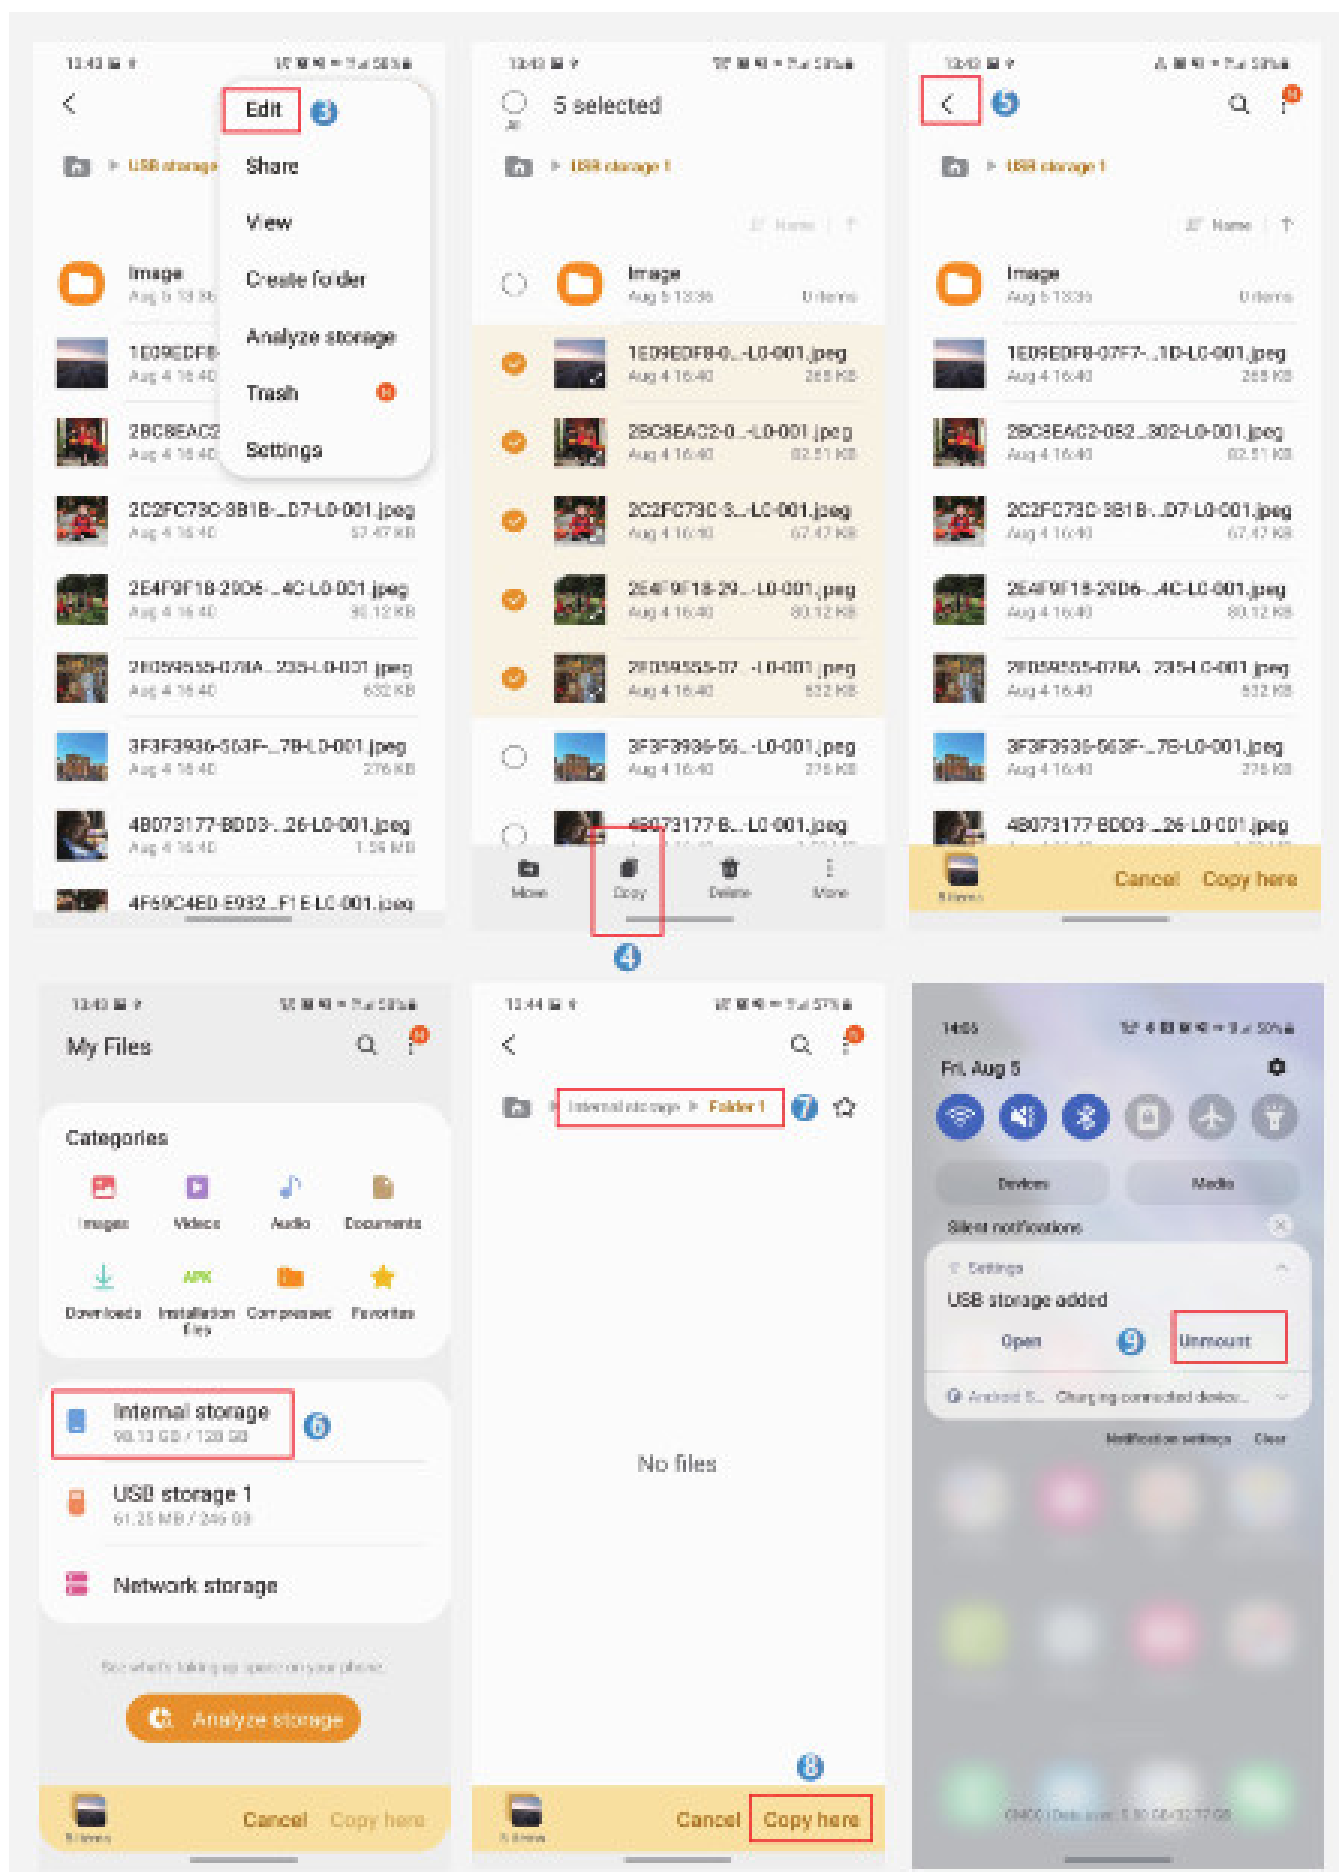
13:43

Edit 3
Share
View
Create folder
Analyze storage
Trash
Settings

USB storage

Image
Aug 5 13:36

1E09EDF8
Aug 4 16:40

28C8EAC2
Aug 4 16:40

2C2FC73C-3B1B-...D7-L0-001.jpeg
Aug 4 16:40 57.47 KB

2E4F9F18-29D6-...4C-L0-001.jpeg
Aug 4 16:40 90.12 KB

2F059555-07BA-...235-L0-001.jpeg
Aug 4 16:40 632 KB

3F3F3936-563F-...7B-L0-001.jpeg
Aug 4 16:40 276 KB

48073177-BDD3-...26-L0-001.jpeg
Aug 4 16:40 1.56 MB

4F69C4ED-E932...F1E-L0-001.jpeg

13:43

5 selected

USB storage 1

Name

Image
Aug 5 13:36 0 items

1E09EDF8-0...-L0-001.jpeg
Aug 4 16:40 265 KB

28C8EAC2-0...-L0-001.jpeg
Aug 4 16:40 82.51 KB

2C2FC73C-3...-L0-001.jpeg
Aug 4 16:40 67.47 KB

2E4F9F18-29...-L0-001.jpeg
Aug 4 16:40 90.12 KB

2F059555-07...-L0-001.jpeg
Aug 4 16:40 632 KB

3F3F3936-56...-L0-001.jpeg
Aug 4 16:40 276 KB

48073177-B...-L0-001.jpeg

Move Copy Delete More
4

13:43

5

USB storage 1

Name

Image
Aug 5 13:36 0 items

1E09EDF8-07F7-...1D-L0-001.jpeg
Aug 4 16:40 265 KB

28C8EAC2-052...302-L0-001.jpeg
Aug 4 16:40 82.51 KB

2C2FC73C-3B1B-...D7-L0-001.jpeg
Aug 4 16:40 67.47 KB

2E4F9F18-29D6-...4C-L0-001.jpeg
Aug 4 16:40 90.12 KB

2F059555-07BA-...235-L0-001.jpeg
Aug 4 16:40 632 KB

3F3F3936-563F-...7B-L0-001.jpeg
Aug 4 16:40 276 KB

48073177-BDD3-...26-L0-001.jpeg

5 items Cancel Copy here

13:43

My Files

Categories
Images Videos Audio Documents
Downloads Installation files Compressed Favorites

Internal storage 6
98.13 GB / 128 GB

USB storage 1
61.25 MB / 246 GB

Network storage

See what's taking up space on your phone.

Analyze storage

5 items Cancel Copy here

13:44

Internal storage ▸ Folder 1 7

No files

8

5 items Cancel Copy here

14:05

Fri, Aug 5

Devices Media

Silent notifications

Settings
USB storage added
Open 9 Unmount

Android S... Charging connected device...

Notification settings Clear